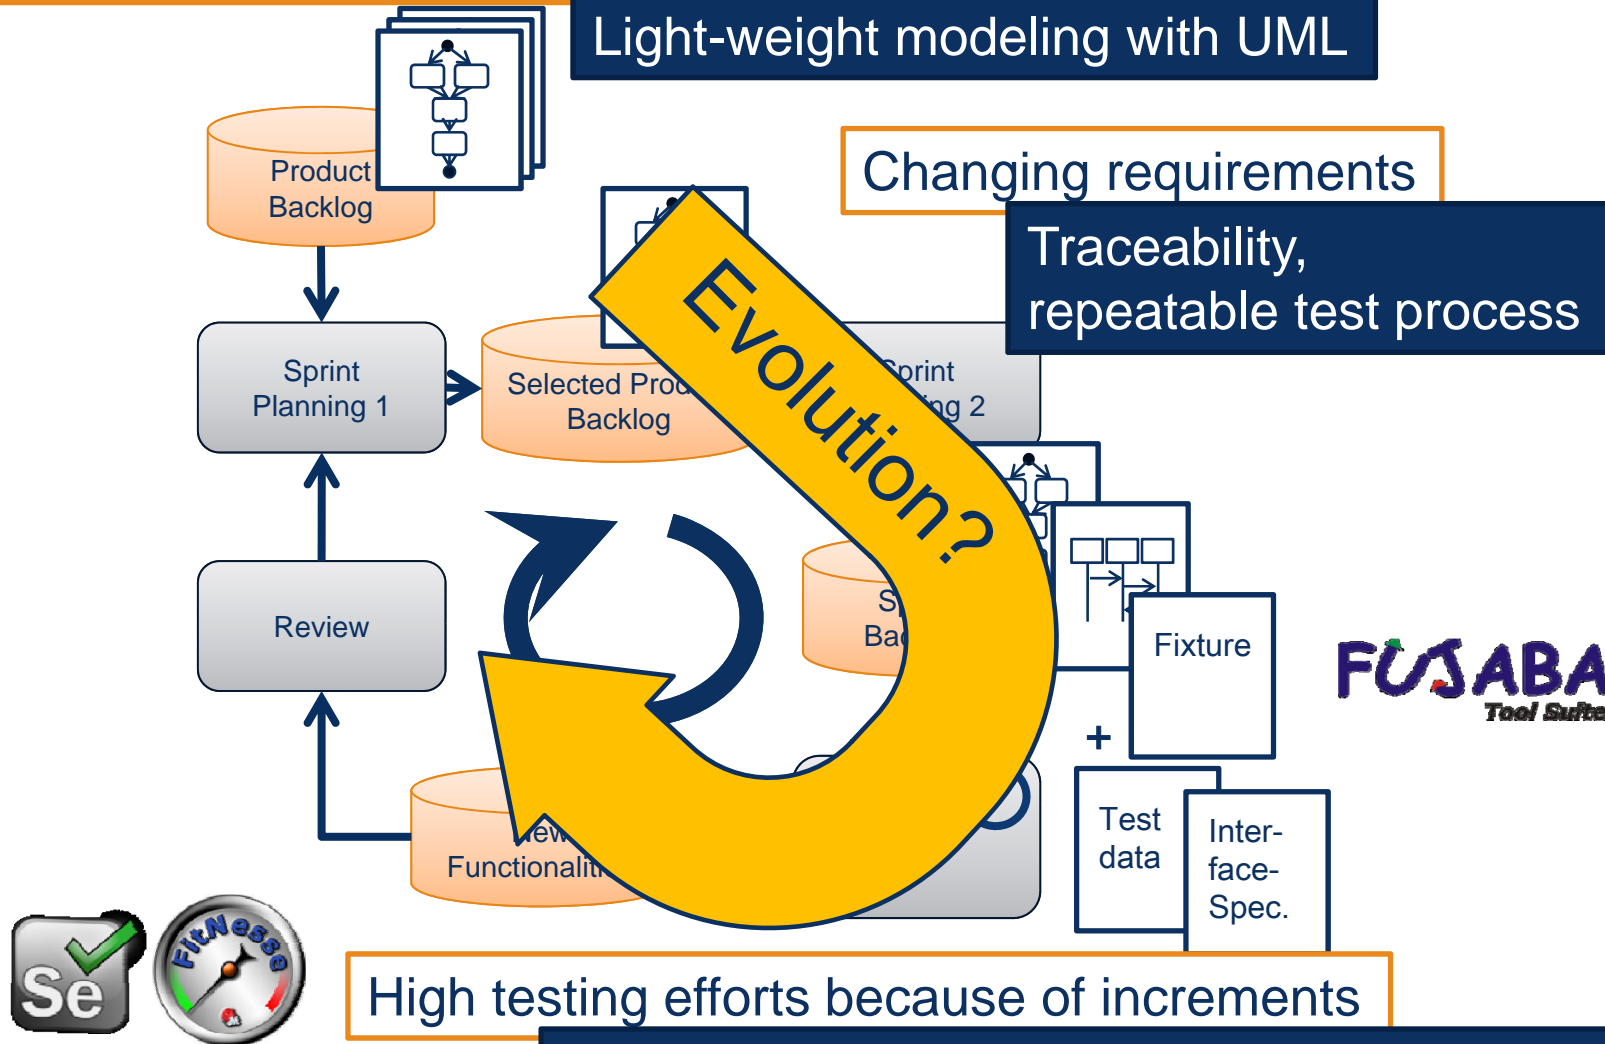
Light-weight modeling with UML

Changing requirements

Traceability, repeatable test process

Product Backlog

Sprint Planning 1

Selected Prod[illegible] Backlog

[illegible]print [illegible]ing 2

Evolution?

Review

S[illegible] Ba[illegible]

Fixture

+

Test data

Inter-face-Spec.

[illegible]ew Functionalit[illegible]

FUSABA Tool Suite

Se

FitNesse

High testing efforts because of increments